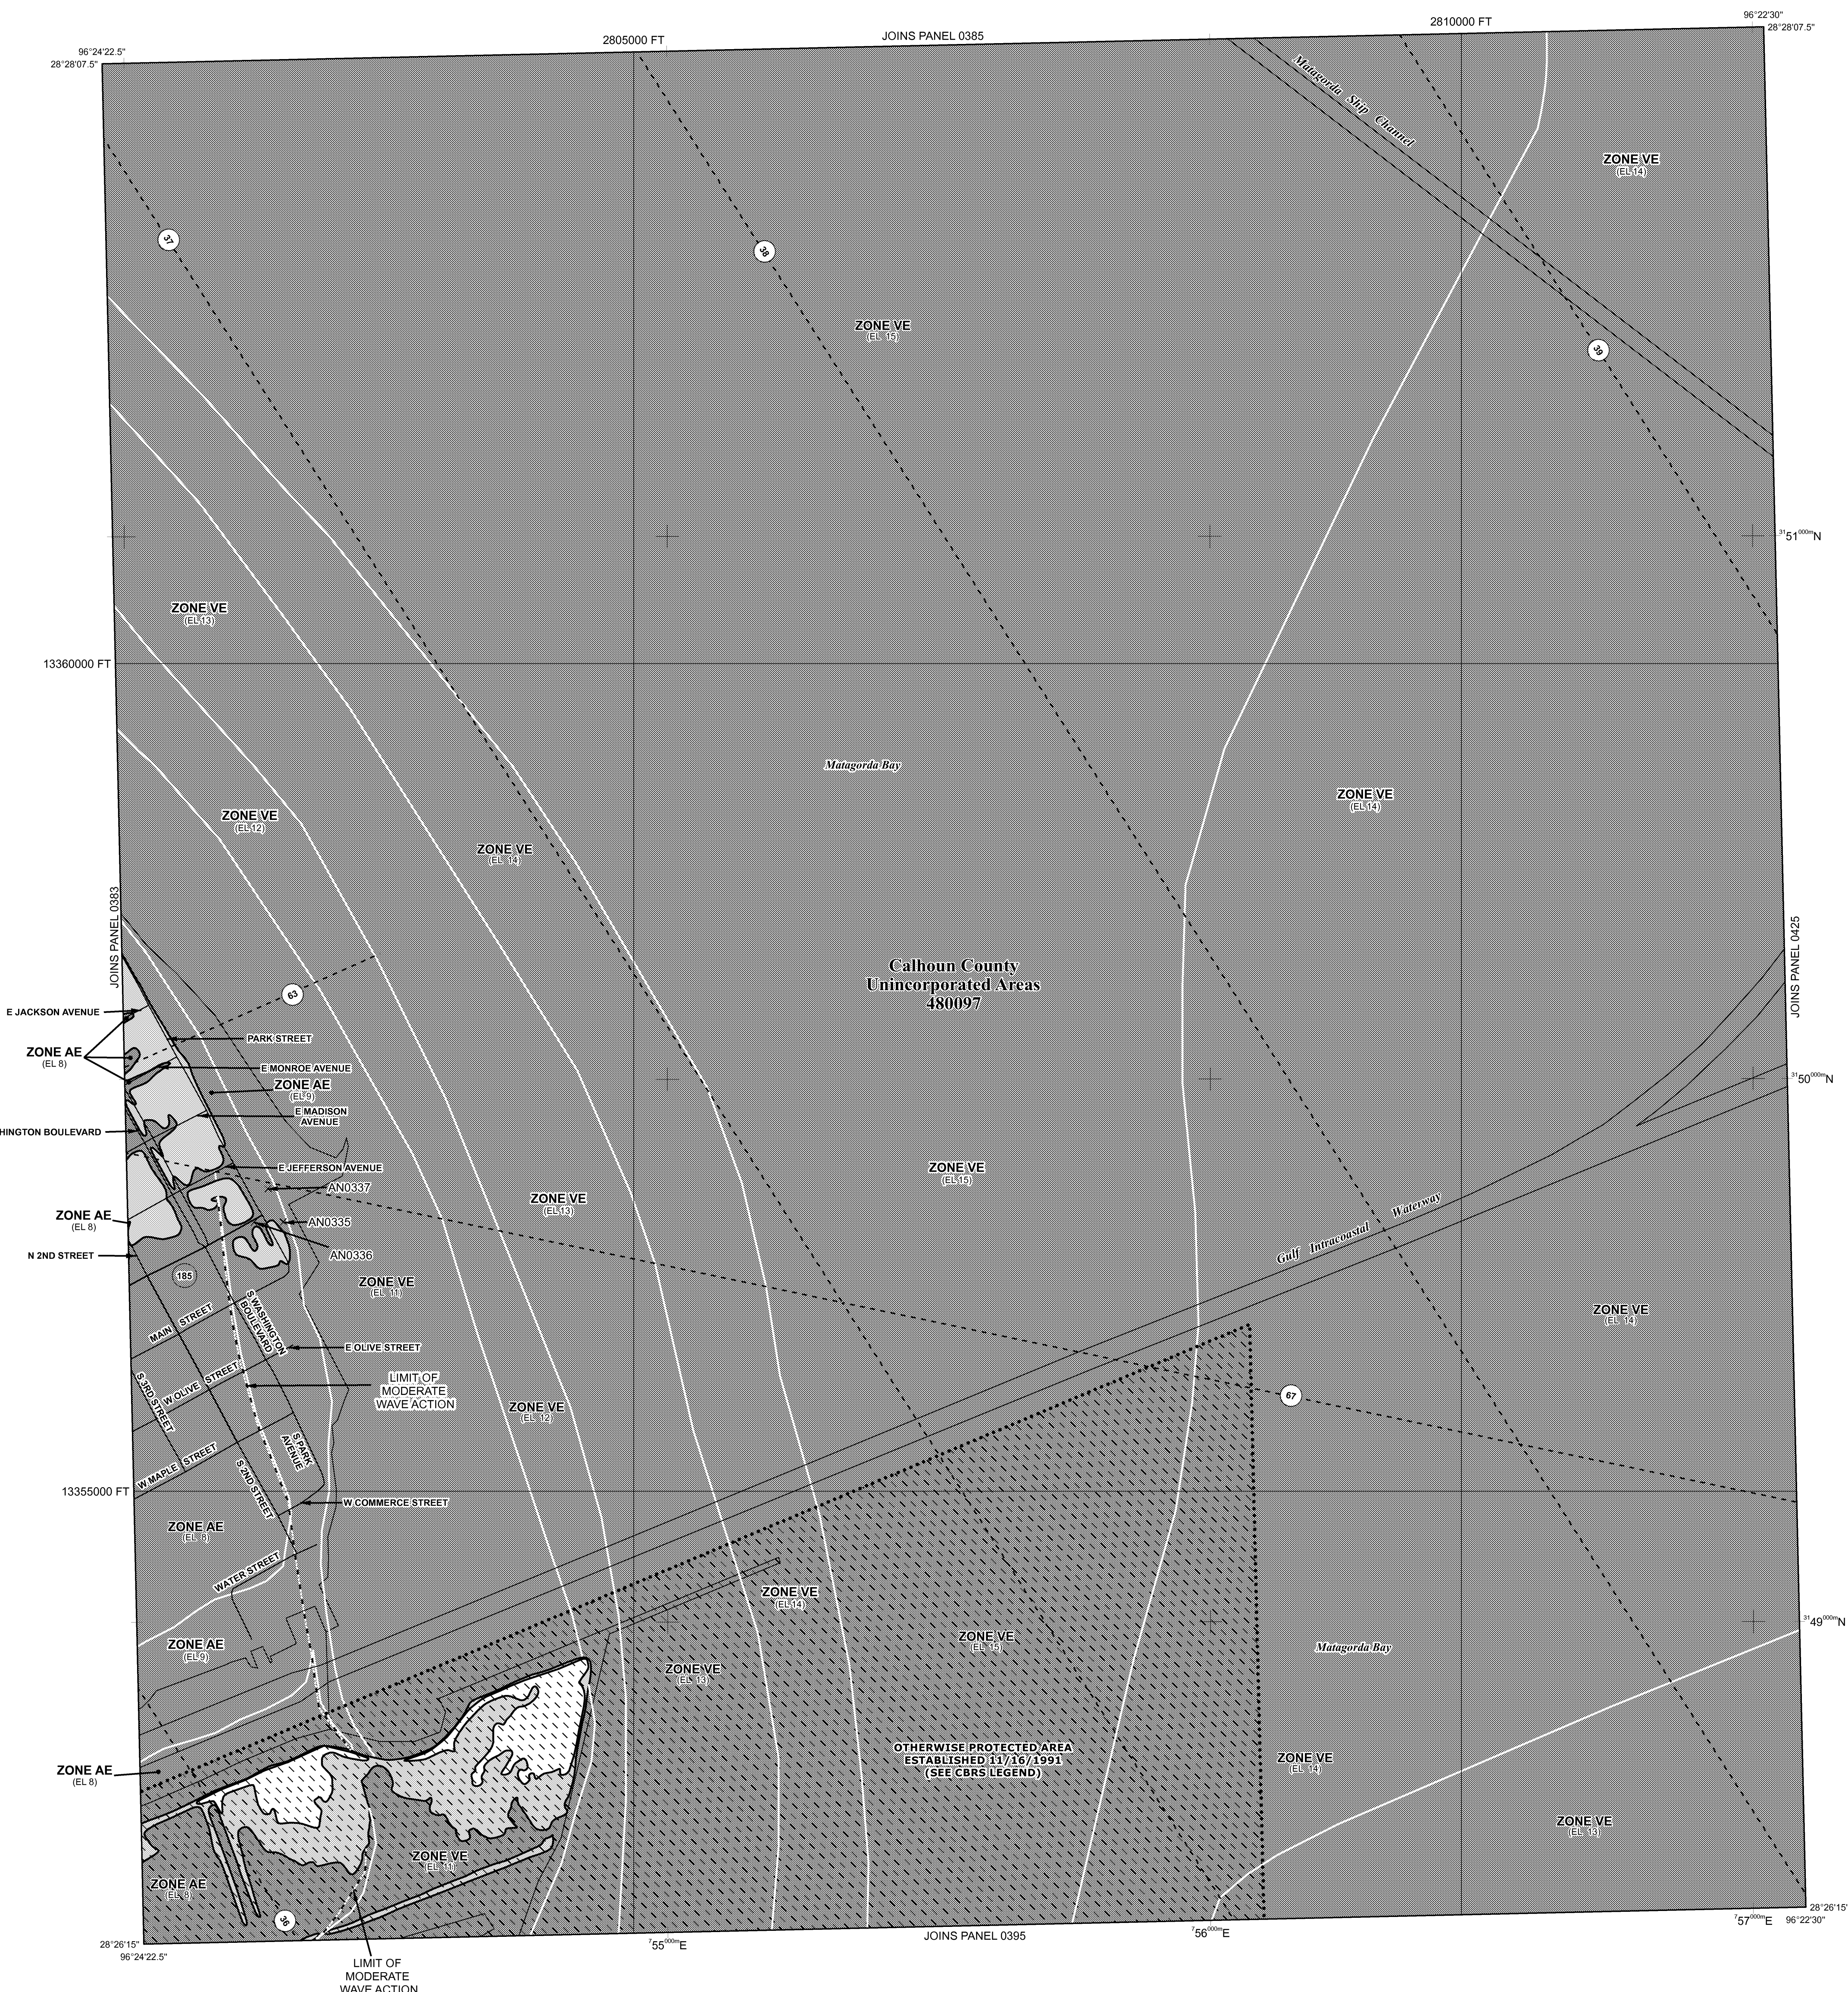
96°22'30"
28°28'07.5"
2810000 FT
JOINS PANEL 0385
2805000 FT
96°24'22.5"
28°28'07.5"

Matagorda Ship Channel

ZONE VE
(EL 14)

37

38

ZONE VE
(EL 15)

39

$^{31}51^{000m}$N

ZONE VE
(EL 13)

13360000 FT

Matagorda Bay

ZONE VE
(EL 14)

ZONE VE
(EL 12)

ZONE VE
(EL 14)

JOINS PANEL 0383

Calhoun County
Unincorporated Areas
480097

JOINS PANEL 0425

E JACKSON AVENUE
65
PARK STREET
ZONE AE
(EL 8)
E MONROE AVENUE
ZONE AE
(EL 9)
E MADISON AVENUE
HINGTON BOULEVARD
$^{31}50^{000m}$N
E JEFFERSON AVENUE
ZONE VE
(EL 15)
AN0337
ZONE VE
(EL 13)
ZONE AE
(EL 8)
AN0335
Gulf Intracoastal Waterway
AN0336
N 2ND STREET
185
ZONE VE
(EL 11)
ZONE VE
(EL 14)
MAIN STREET
S WASHINGTON BOULEVARD
E OLIVE STREET
S 3RD STREET
W OLIVE STREET
LIMIT OF MODERATE WAVE ACTION
67
ZONE VE
(EL 12)
S PARK AVENUE
W MAPLE STREET
S 2ND STREET
13355000 FT
W COMMERCE STREET
ZONE AE
(EL 8)
WATER STREET
ZONE VE
(EL 14)
$^{31}49^{000m}$N
ZONE VE
(EL 15)
ZONE AE
(EL 9)
Matagorda Bay
ZONE VE
(EL 13)
OTHERWISE PROTECTED AREA
ESTABLISHED 11/16/1991
(SEE CBRS LEGEND)
ZONE VE
(EL 14)
ZONE AE
(EL 8)
ZONE VE
(EL 15)
ZONE VE
(EL 11)
ZONE AE
(EL 8)
36
28°26'15"
96°22'30"
28°26'15"
96°24'22.5"
$^{7}55^{000m}$E
JOINS PANEL 0395
$^{7}56^{000m}$E
$^{7}57^{000m}$E
LIMIT OF MODERATE WAVE ACTION